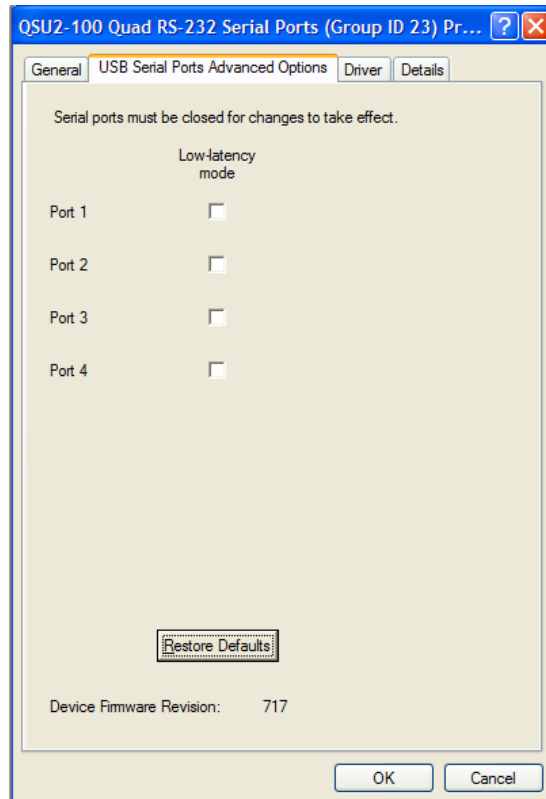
QSU2-100 Quad RS-232 Serial Ports (Group ID 23) Pr... ? X

General | USB Serial Ports Advanced Options | Driver | Details

Serial ports must be closed for changes to take effect.

Low-latency mode

Port 1

Port 2

Port 3

Port 4

Restore Defaults

Device Firmware Revision: 717

OK Cancel